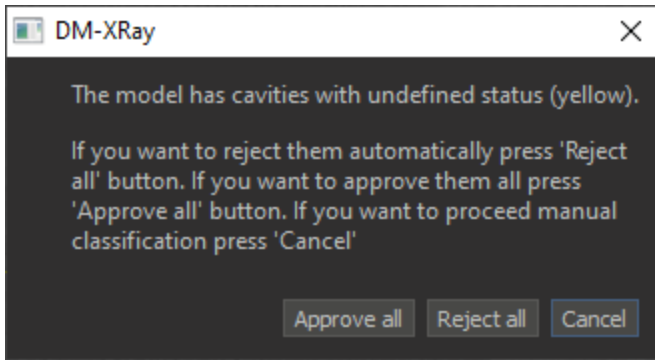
DM-XRay

The model has cavities with undefined status (yellow).

If you want to reject them automatically press 'Reject all' button. If you want to approve them all press 'Approve all' button. If you want to proceed manual classification press 'Cancel'

Approve all
Reject all
Cancel